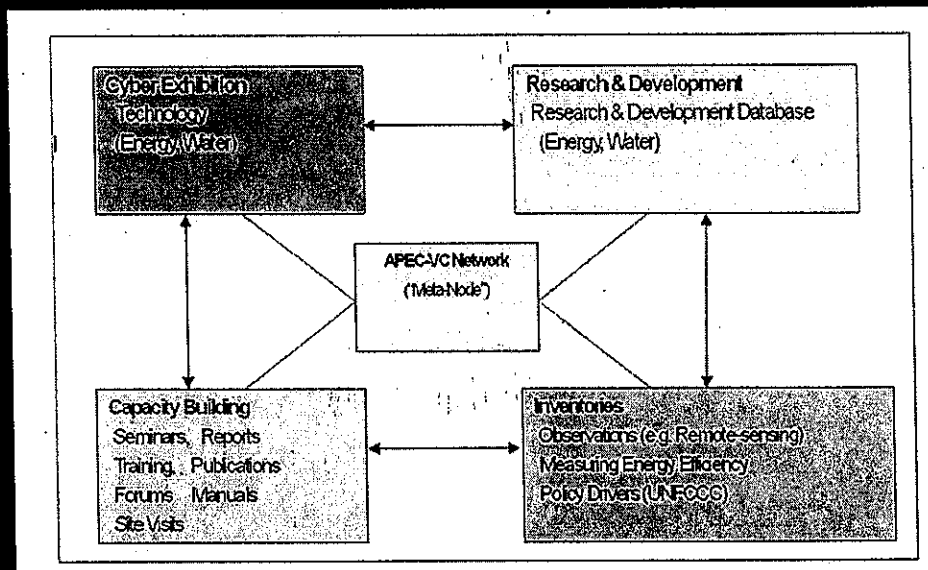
Cyber Exhibition
Technology
(Energy, Water)

Research & Development
Research & Development Database
(Energy, Water)

APEC-VC Network
("Meta-Node")

Capacity Building
Seminars, Reports
Training, Publications
Forums, Manuals
Site Visits

Inventories
Observations (e.g. Remote-sensing)
Measuring Energy Efficiency
Policy Drivers (UNFCCC)